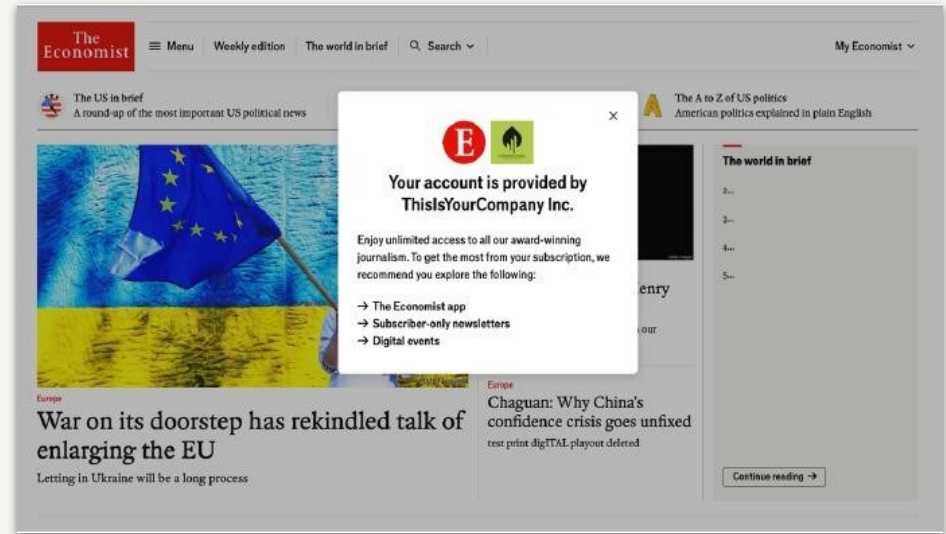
The Economist

Menu Weekly edition The world in brief Search

My Economist

The US in brief
A round-up of the most important US political news

The A to Z of US politics
American politics explained in plain English

E

Your account is provided by ThisIsYourCompany Inc.

Enjoy unlimited access to all our award-winning journalism. To get the most from your subscription, we recommend you explore the following:

→ The Economist app
→ Subscriber-only newsletters
→ Digital events

enry

our

The world in brief

2...

3...

4...

5...

Europe

War on its doorstep has rekindled talk of enlarging the EU

Letting in Ukraine will be a long process

Europe

Chaguan: Why China's confidence crisis goes unfixed

test print digITAL playout deleted

Continue reading →